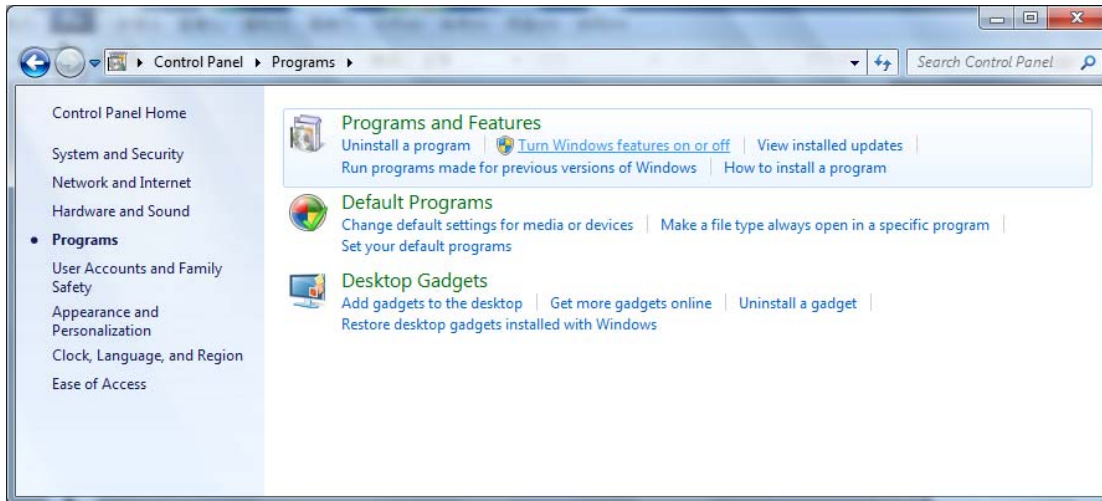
▸ Control Panel ▸ Programs ▸

Search Control Panel

Control Panel Home

System and Security

Network and Internet

Hardware and Sound

• Programs

User Accounts and Family Safety

Appearance and Personalization

Clock, Language, and Region

Ease of Access

Programs and Features

Uninstall a program | Turn Windows features on or off | View installed updates |

Run programs made for previous versions of Windows | How to install a program

Default Programs

Change default settings for media or devices | Make a file type always open in a specific program |

Set your default programs

Desktop Gadgets

Add gadgets to the desktop | Get more gadgets online | Uninstall a gadget |

Restore desktop gadgets installed with Windows